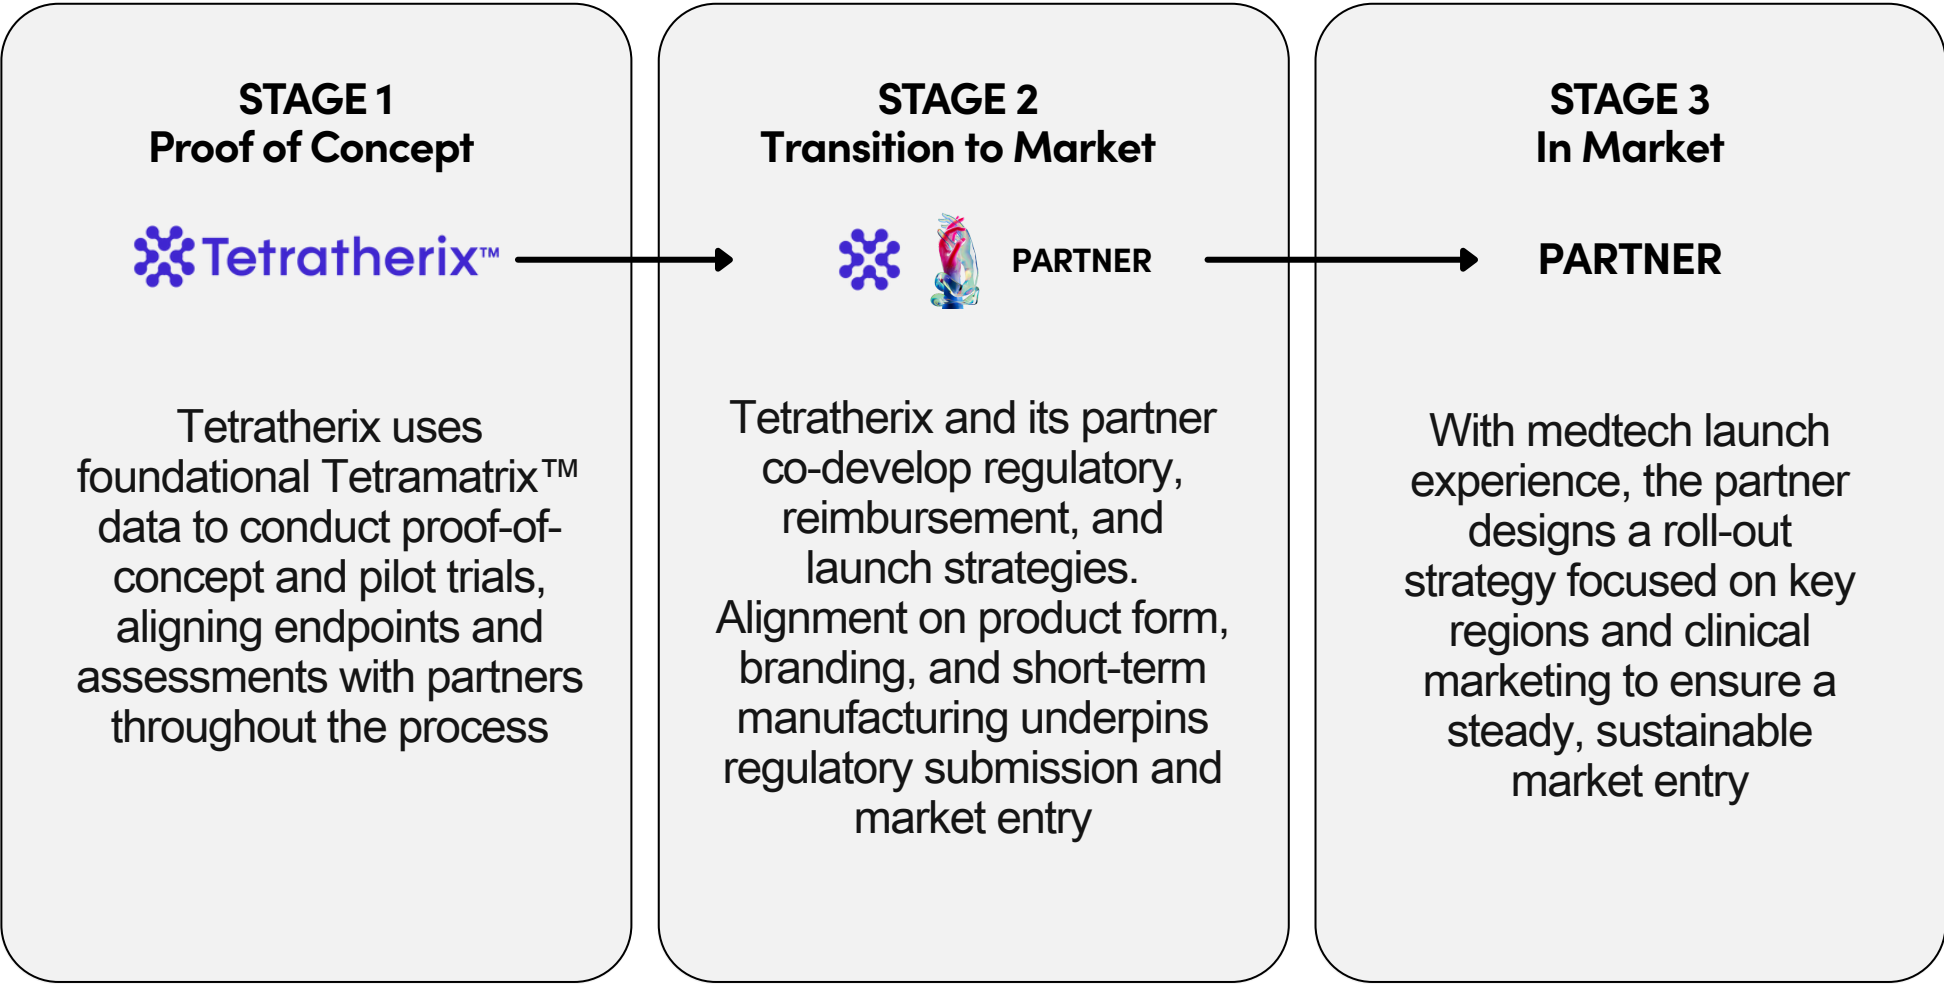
STAGE 1
Proof of Concept

Tetratherix™

Tetratherix uses foundational Tetramatrix™ data to conduct proof-of-concept and pilot trials, aligning endpoints and assessments with partners throughout the process

STAGE 2
Transition to Market

PARTNER

Tetratherix and its partner co-develop regulatory, reimbursement, and launch strategies. Alignment on product form, branding, and short-term manufacturing underpins regulatory submission and market entry

STAGE 3
In Market

PARTNER

With medtech launch experience, the partner designs a roll-out strategy focused on key regions and clinical marketing to ensure a steady, sustainable market entry